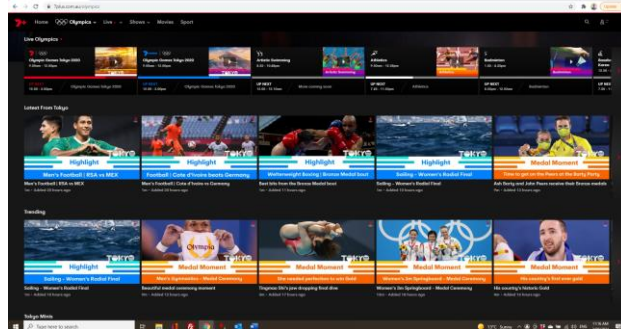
7plus.com.au/olympics

Home Olympics Live Shows Movies Sport

Live Olympics

Olympic Games Tokyo 2020

Olympic Games Tokyo 2020

Artistic Swimming

Athletics

Badminton

UP NEXT

UP NEXT

UP NEXT

Latest From Tokyo

Highlight

Men's Football | RSA vs MEX

Highlight

Football | Cote d'Ivoire beats Germany

Highlight

Welterweight Boxing | Bronze Medal bout

Highlight

Sailing - Women's Radial Final

Medal Moment

How to get on the Peace at the Party

Men's Football | RSA vs MEX

Men's Football | Cote d'Ivoire vs Germany

Best bits from the Bronze Medal bout

Sailing - Women's Radial Final

Ash Barty and John Peers receive their Bronze medals

Trending

Highlight

Sailing - Women's Radial Final

Medal Moment

Men's Gymnastics - Medal Ceremony

Medal Moment

She needed perfection to win Gold

Medal Moment

Women's 3m Springboard - Medal Ceremony

Medal Moment

His country's first ever gold

Sailing - Women's Radial Final

Beautiful medal ceremony moment

Tingmao: Shi's jaw dropping final dive

Women's 3m Springboard - Medal Ceremony

His country's historic Gold

Tokyo Minis

Type here to search